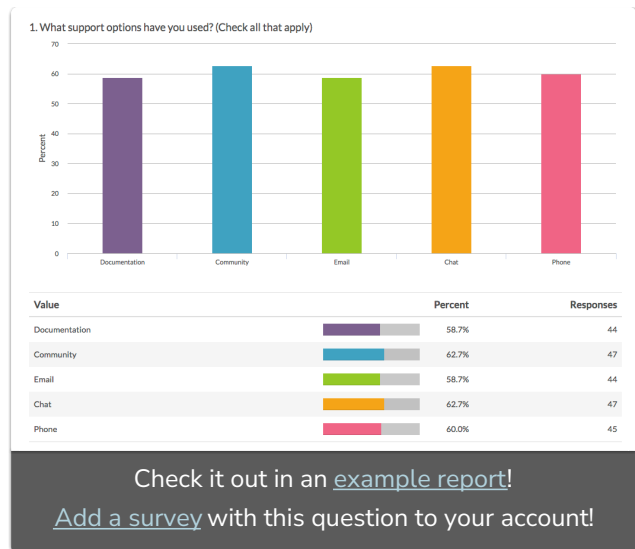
1. What support options have you used? (Check all that apply)

70
60
50
40
30
20
10
0

Percent

Documentation
Community
Email
Chat
Phone

| Value | Percent | Responses |
|---|---|---|
| Documentation | 58.7% | 44 |
| Community | 62.7% | 47 |
| Email | 58.7% | 44 |
| Chat | 62.7% | 47 |
| Phone | 60.0% | 45 |

Check it out in an example report!

Add a survey with this question to your account!